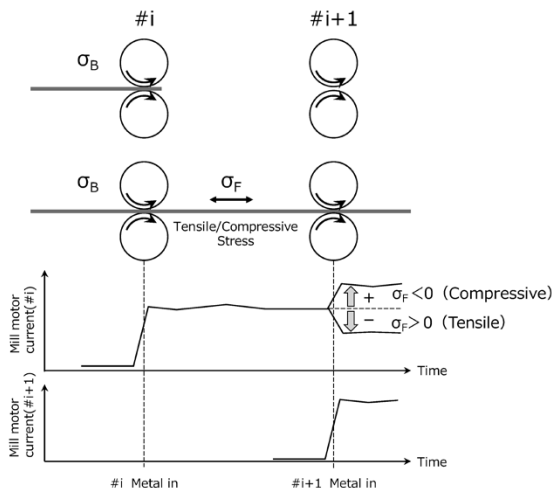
#i

#i+1

$\sigma_B$

$\sigma_B$

$\sigma_F$

Tensile/Compressive Stress

Mill motor current(#i)

+

−

$\sigma_F < 0$ (Compressive)

$\sigma_F > 0$ (Tensile)

Time

Mill motor current(#i+1)

Time

#i Metal in

#i+1 Metal in